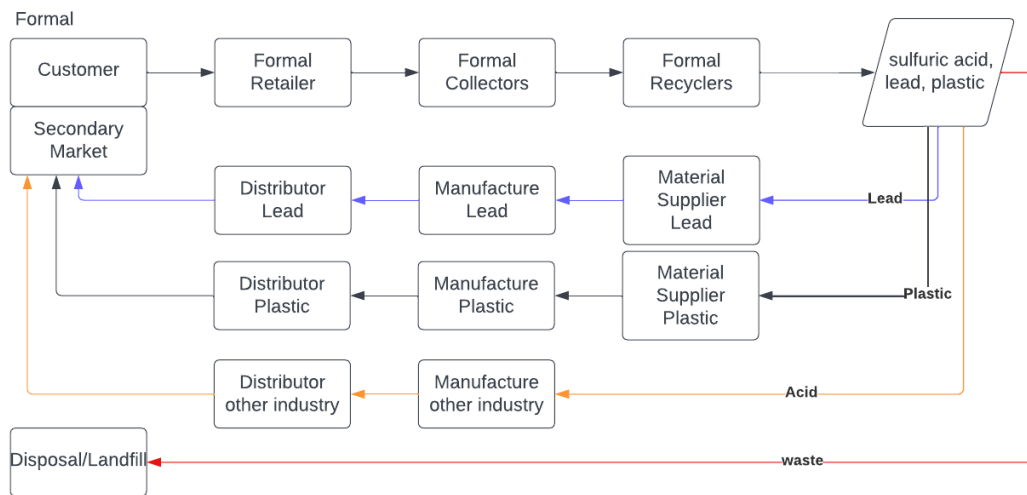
Formal

Customer

Formal Retailer

Formal Collectors

Formal Recyclers

sulfuric acid, lead, plastic

Secondary Market

Distributor Lead

Manufacture Lead

Material Supplier Lead

Lead

Distributor Plastic

Manufacture Plastic

Material Supplier Plastic

Plastic

Distributor other industry

Manufacture other industry

Acid

Disposal/Landfill

waste